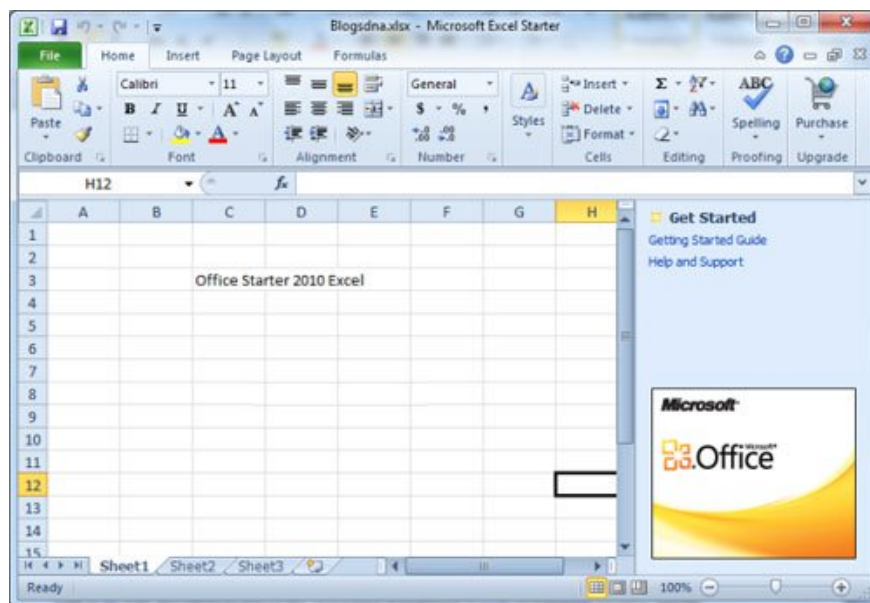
Blogsdna.xlsx - Microsoft Excel Starter

File Home Insert Page Layout Formulas

Paste
Clipboard
Calibri 11
B I U A A
Font
Alignment
General
$ % ,
Number
Styles
Insert
Delete
Format
Cells
Σ
Editing
ABC
Spelling
Proofing
Purchase
Upgrade

H12 $f_x$

| | A | B | C | D | E | F | G | H |
|---|---|---|---|---|---|---|---|---|
| 1 | | | | | | | | |
| 2 | | | | | | | | |
| 3 | | | Office Starter 2010 Excel | | | | | |
| 4 | | | | | | | | |
| 5 | | | | | | | | |
| 6 | | | | | | | | |
| 7 | | | | | | | | |
| 8 | | | | | | | | |
| 9 | | | | | | | | |
| 10 | | | | | | | | |
| 11 | | | | | | | | |
| 12 | | | | | | | | |
| 13 | | | | | | | | |
| 14 | | | | | | | | |
| 15 | | | | | | | | |

Sheet1 Sheet2 Sheet3

Get Started
Getting Started Guide
Help and Support

Microsoft
Office

Ready 100%